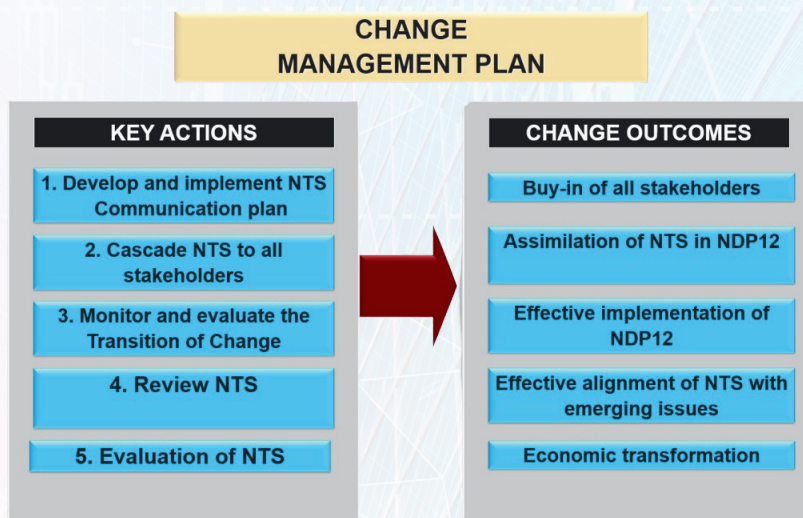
CHANGE
MANAGEMENT PLAN

KEY ACTIONS

1. Develop and implement NTS Communication plan

2. Cascade NTS to all stakeholders

3. Monitor and evaluate the Transition of Change

4. Review NTS

5. Evaluation of NTS

CHANGE OUTCOMES

Buy-in of all stakeholders

Assimilation of NTS in NDP12

Effective implementation of NDP12

Effective alignment of NTS with emerging issues

Economic transformation